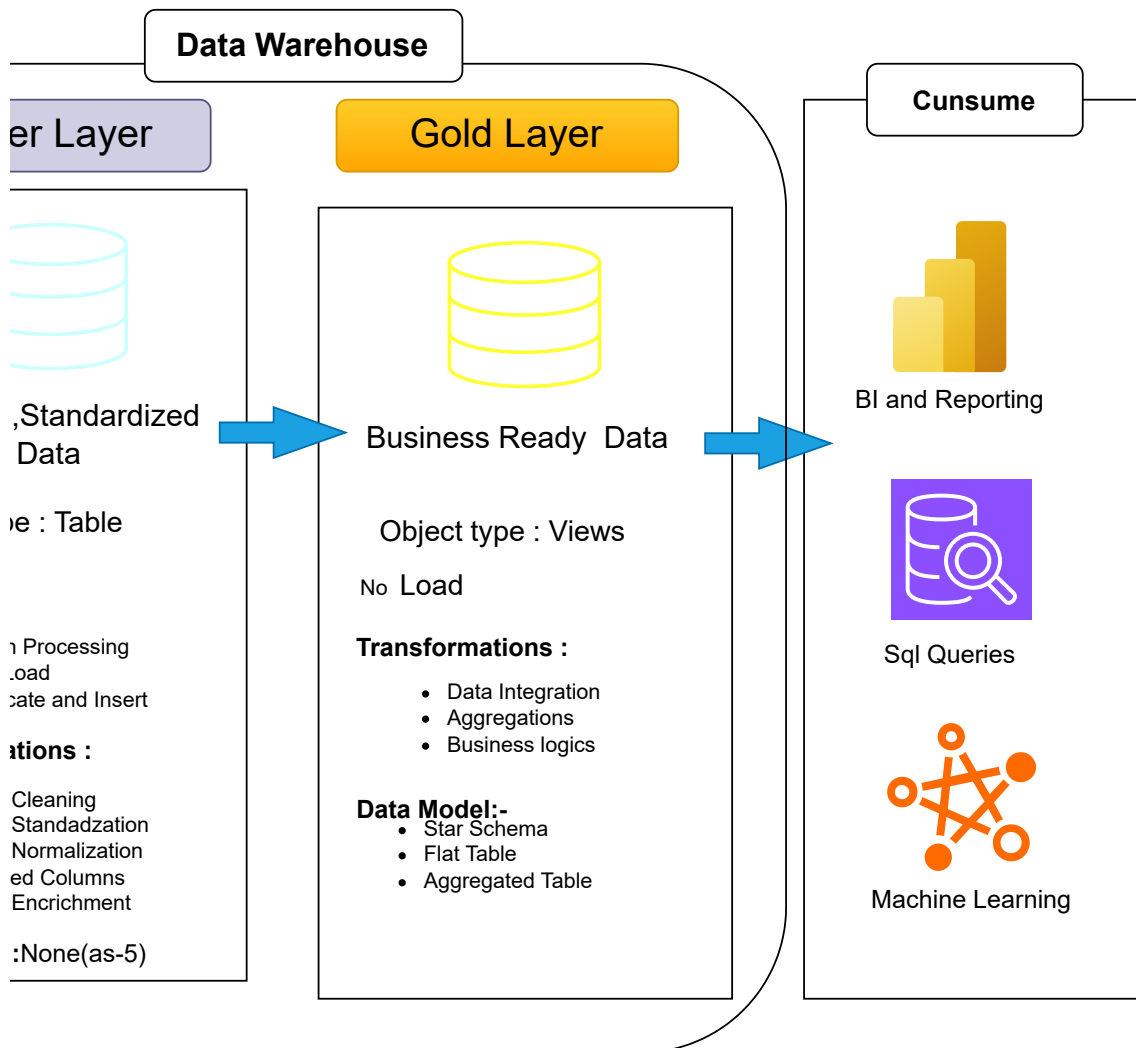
Data Warehouse

er Layer

,Standardized Data

pe : Table

n Processing
Load
cate and Insert

ations :

Cleaning
Standadzation
Normalization
ed Columns
Encrichment

:None(as-5)

Gold Layer

Business Ready Data

Object type : Views

No Load

Transformations :

- Data Integration
- Aggregations
- Business logics

Data Model:-

- Star Schema
- Flat Table
- Aggregated Table

Cunsume

BI and Reporting

Sql Queries

Machine Learning